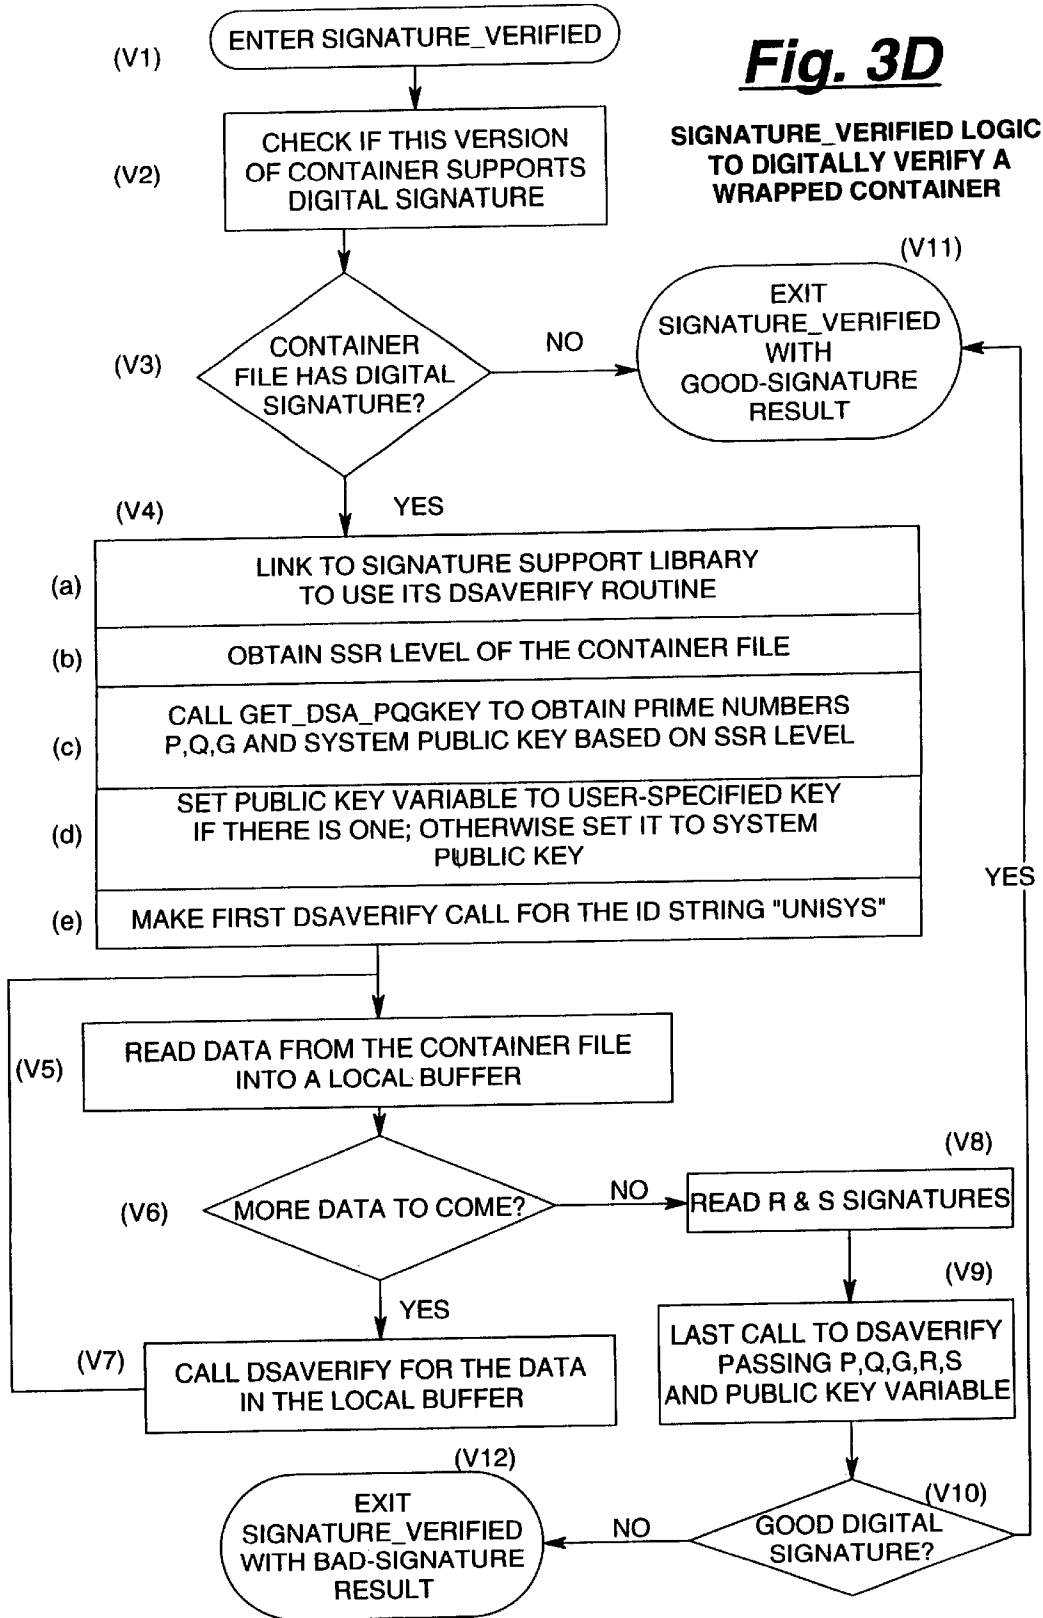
Fig. 3D

SIGNATURE_VERIFIED LOGIC TO DIGITALLY VERIFY A WRAPPED CONTAINER

(V1)
ENTER SIGNATURE_VERIFIED

(V2)
CHECK IF THIS VERSION OF CONTAINER SUPPORTS DIGITAL SIGNATURE

(V3)
CONTAINER FILE HAS DIGITAL SIGNATURE?

NO

(V11)
EXIT SIGNATURE_VERIFIED WITH GOOD-SIGNATURE RESULT

YES

(V4)

(a) LINK TO SIGNATURE SUPPORT LIBRARY TO USE ITS DSAVERIFY ROUTINE

(b) OBTAIN SSR LEVEL OF THE CONTAINER FILE

(c) CALL GET_DSA_PQGKEY TO OBTAIN PRIME NUMBERS P,Q,G AND SYSTEM PUBLIC KEY BASED ON SSR LEVEL

(d) SET PUBLIC KEY VARIABLE TO USER-SPECIFIED KEY IF THERE IS ONE; OTHERWISE SET IT TO SYSTEM PUBLIC KEY

(e) MAKE FIRST DSAVERIFY CALL FOR THE ID STRING "UNISYS"

YES

(V5)
READ DATA FROM THE CONTAINER FILE INTO A LOCAL BUFFER

(V6)
MORE DATA TO COME?

NO

(V8)
READ R & S SIGNATURES

YES

(V9)
LAST CALL TO DSAVERIFY PASSING P,Q,G,R,S AND PUBLIC KEY VARIABLE

(V7)
CALL DSAVERIFY FOR THE DATA IN THE LOCAL BUFFER

(V12)
EXIT SIGNATURE_VERIFIED WITH BAD-SIGNATURE RESULT

NO

(V10)
GOOD DIGITAL SIGNATURE?